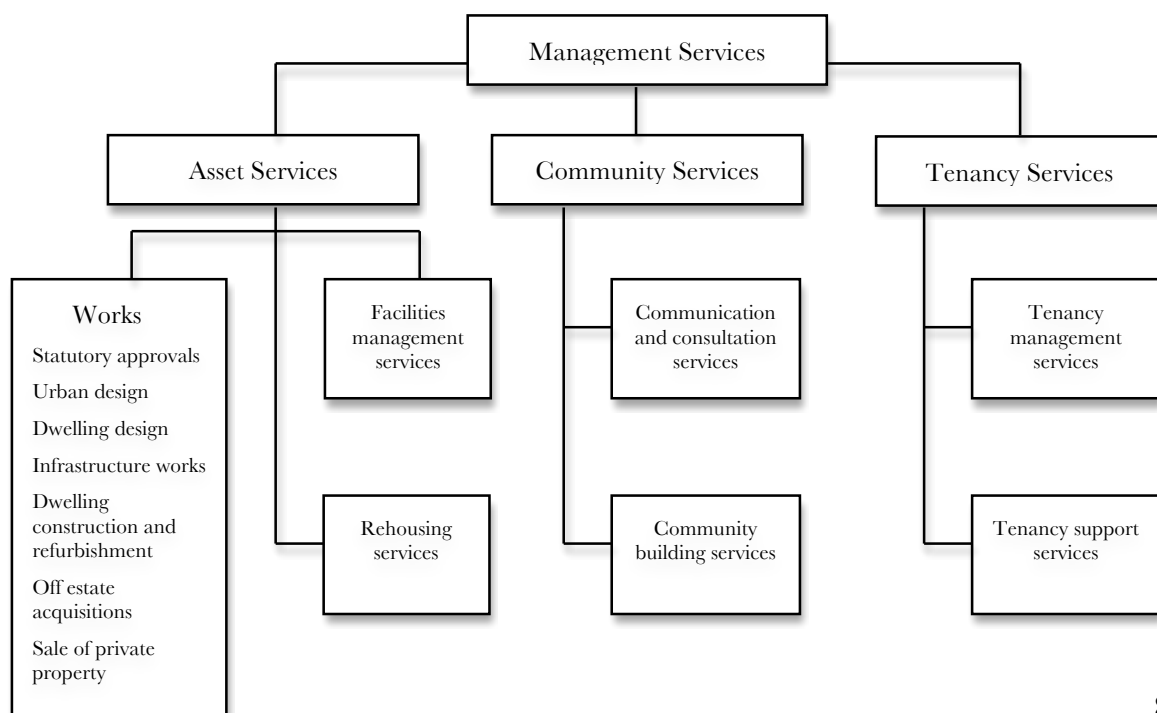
Management Services

Asset Services

Community Services

Tenancy Services

Works

Statutory approvals

Urban design

Dwelling design

Infrastructure works

Dwelling construction and refurbishment

Off estate acquisitions

Sale of private property

Facilities management services

Rehousing services

Communication and consultation services

Community building services

Tenancy management services

Tenancy support services